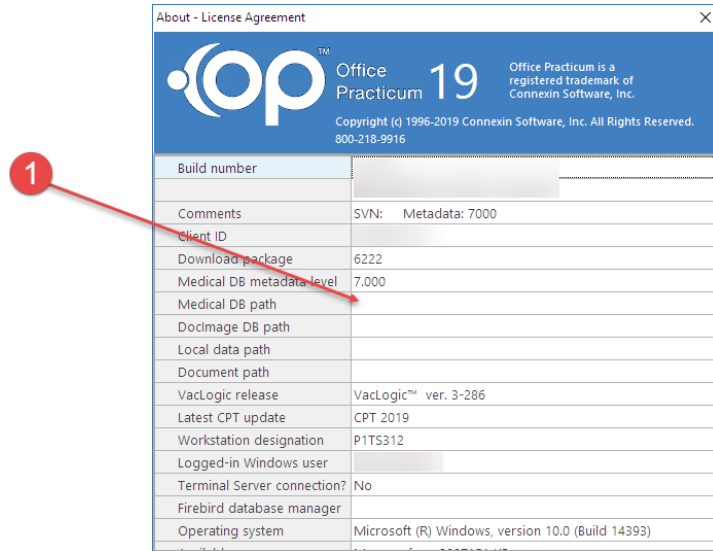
About - License Agreement

OP™ Office Practicum 19

Office Practicum is a registered trademark of Connexin Software, Inc.

Copyright (c) 1996-2019 Connexin Software, Inc. All Rights Reserved. 800-218-9916

1

| | |
|---|---|
| Build number | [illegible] |
| | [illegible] |
| Comments | SVN: Metadata: 7000 |
| Client ID | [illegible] |
| Download package | 6222 |
| Medical DB metadata level | 7.000 |
| Medical DB path | |
| DocImage DB path | |
| Local data path | |
| Document path | |
| VacLogic release | VacLogic™ ver. 3-286 |
| Latest CPT update | CPT 2019 |
| Workstation designation | P1TS312 |
| Logged-in Windows user | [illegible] |
| Terminal Server connection? | No |
| Firebird database manager | |
| Operating system | Microsoft (R) Windows, version 10.0 (Build 14393) |
| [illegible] | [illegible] |